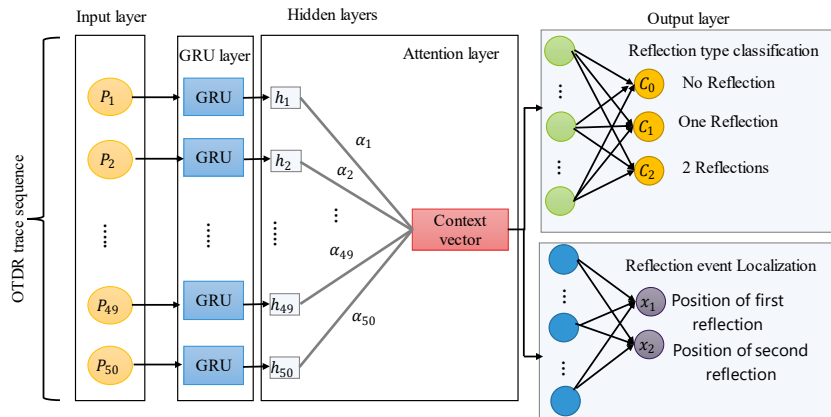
Input layer

Hidden layers

Output layer

OTDR trace sequence

GRU layer

Attention layer

$P_1$

$P_2$

$P_{49}$

$P_{50}$

GRU

GRU

GRU

GRU

$h_1$

$h_2$

$h_{49}$

$h_{50}$

$\alpha_1$

$\alpha_2$

$\alpha_{49}$

$\alpha_{50}$

Context vector

Reflection type classification

$C_0$ No Reflection

$C_1$ One Reflection

$C_2$ 2 Reflections

Reflection event Localization

$x_1$ Position of first reflection

$x_2$ Position of second reflection